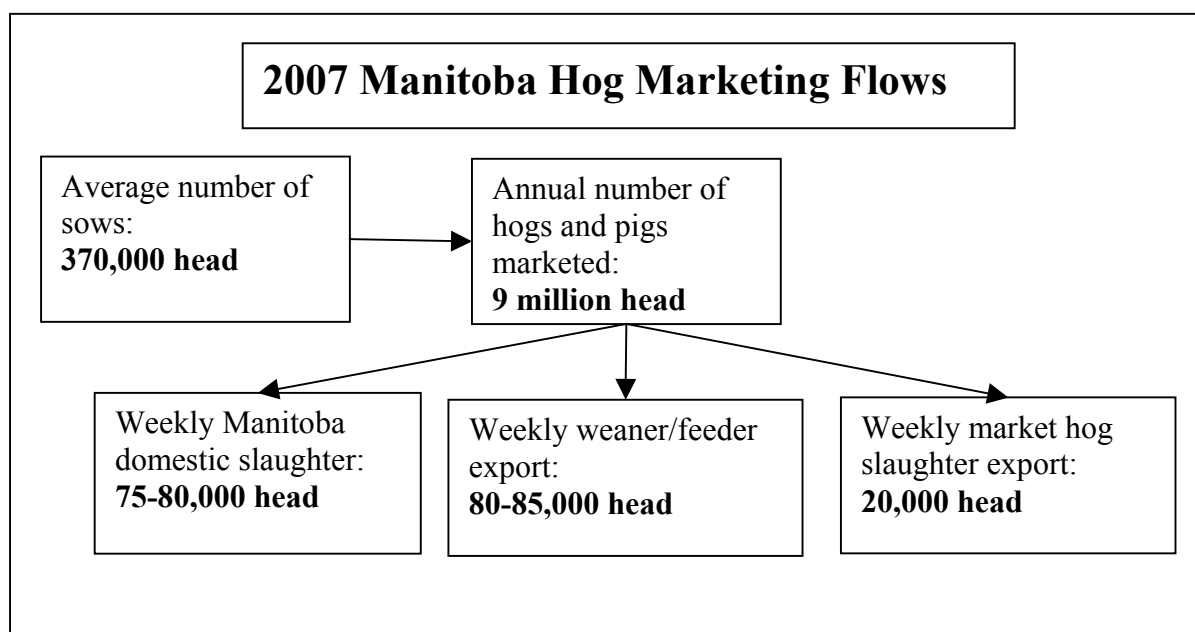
2007 Manitoba Hog Marketing Flows

Average number of sows:
370,000 head

Annual number of hogs and pigs marketed:
9 million head

Weekly Manitoba domestic slaughter:
75-80,000 head

Weekly weaner/feeder export:
80-85,000 head

Weekly market hog slaughter export:
20,000 head